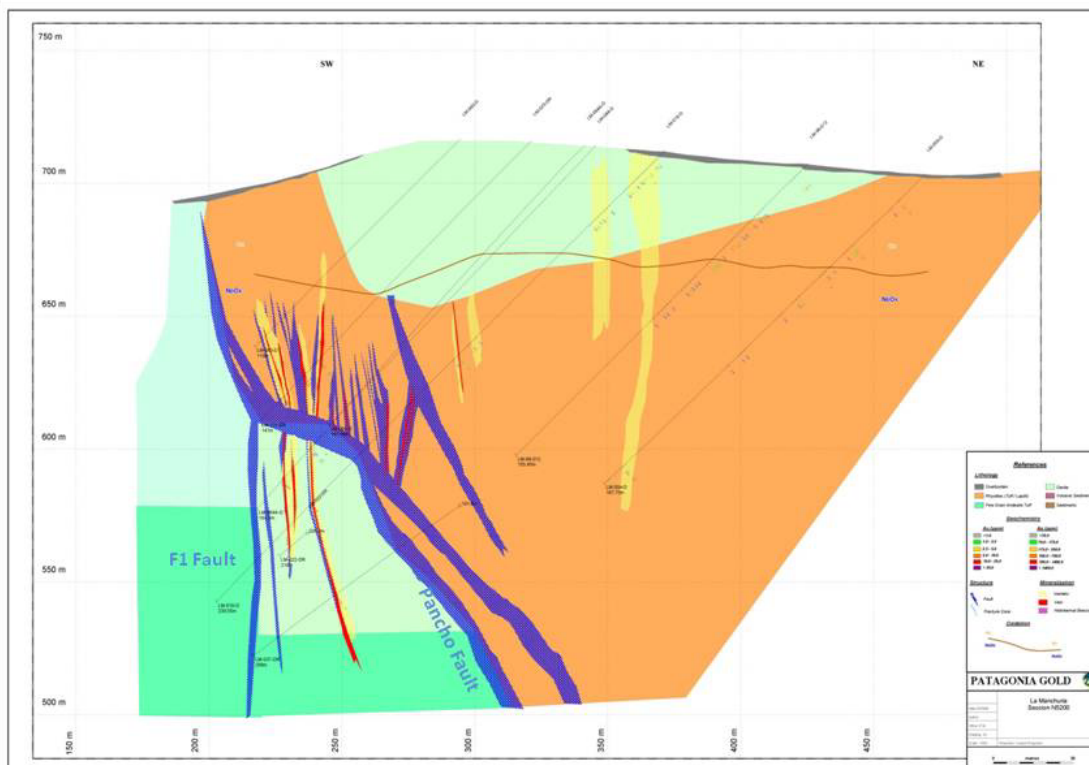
750 m

SW

NE

700 m

650 m

NrOx

NrOx

600 m

550 m

500 m

F1 Fault

Pancho Fault

150 m

200 m

250 m

300 m

350 m

400 m

450 m

References

Lithology

Overburden

Rhyolitic (Tuff Lapilli)

Fine Grain Andesite Tuff

Dacite

Volcanic Sediment

Sediments

Geochemistry

Au (ppm)

Ag (ppm)

Structure

Fault

Fracture Zone

Mineralization

Veinlets

Vein

Hydrothermal Breccia

Oxidation

NrOx

NrOx

PATAGONIA GOLD

La Manchuria
Section N5200